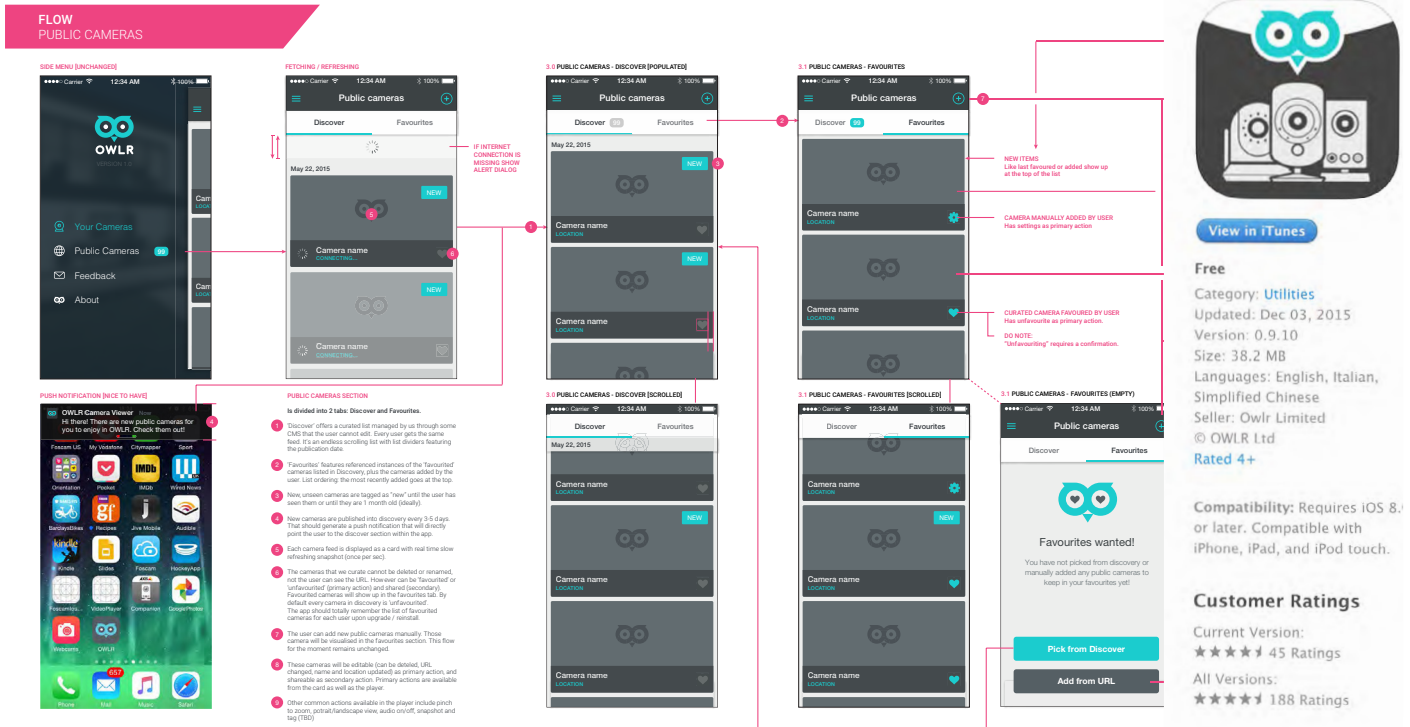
FLOW
PUBLIC CAMERAS

SIDE MENU [UNCHANGED]

Carrier 12:34 AM 100%

OWLR
VERSION 1.0

Your Cameras
Public Cameras 99
Feedback
About

Cam
LOCATION
Cam
LOCATION

FETCHING / REFRESHING

Carrier 12:34 AM 100%
Public cameras
Discover
Favourites

IF INTERNET CONNECTION IS MISSING SHOW ALERT DIALOG

May 22, 2015
NEW
5
Camera name
CONNECTING...
6
NEW
Camera name
CONNECTING...

3.0 PUBLIC CAMERAS - DISCOVER [POPULATED]

Carrier 12:34 AM 100%
Public cameras
Discover 99
Favourites
2
May 22, 2015
NEW
3
1
Camera name
LOCATION
NEW
Camera name
LOCATION

3.1 PUBLIC CAMERAS - FAVOURITES

Carrier 12:34 AM 100%
Public cameras
7
Discover 99
Favourites

NEW ITEMS
Like last favoured or added show up at the top of the list

Camera name
LOCATION

CAMERA MANUALLY ADDED BY USER
Has settings as primary action

Camera name
LOCATION

CURATED CAMERA FAVOURED BY USER
Has unfavourite as primary action.
DO NOTE:
"Unfavouriting" requires a confirmation.

PUSH NOTIFICATION [NICE TO HAVE]

OWLR Camera Viewer Now
Hi there! There are new public cameras for you to enjoy in OWLR. Check them out!
4

Foscam US My Vodafone Citymapper Sport
Orientation Pocket IMDb Wired News
BarclaysBikes Recipes Jive Mobile Audible
Kindle Slides Foscam HockeyApp
FoscamIG... VideoPlayer Companion Google Photos
Webcams OWLR
657
Phone Mail Music Safari

PUBLIC CAMERAS SECTION

Is divided into 2 tabs: Discover and Favourites.

1 'Discover' offers a curated list managed by us through some CMS that the user cannot edit. Every user gets the same feed. It's an endless scrolling list with list dividers featuring the publication date.

2 'Favourites' features referenced instances of the 'favourited' cameras listed in Discovery, plus the cameras added by the user. List ordering: the most recently added goes at the top.

3 New, unseen cameras are tagged as "new" until the user has seen them or until they are 1 month old (ideally).

4 New cameras are published into discovery every 3-5 days. That should generate a push notification that will directly point the user to the discover section within the app.

5 Each camera feed is displayed as a card with real time slow refreshing snapshot (once per sec).

6 The cameras that we curate cannot be deleted or renamed, not the user can see the URL. However can be 'favourited' or 'unfavourited' (primary action) and shared (secondary). Favourited cameras will show up in the favourites tab. By default every camera in discovery is 'unfavourited'. The app should totally remember the list of favourited cameras for each user upon upgrade / reinstall.

7 The user can add new public cameras manually. Those camera will be visualised in the favourites section. This flow for the moment remains unchanged.

8 These cameras will be editable (can be deleted, URL changed, name and location updated) as primary action, and shareable as secondary action. Primary actions are available from the card as well as the player.

9 Other common actions available in the player include pinch to zoom, potrait/landscape view, audio on/off, snapshot and tag (TBD)

3.0 PUBLIC CAMERAS - DISCOVER [SCROLLED]

Carrier 12:34 AM 100%
Discover
Favourites
May 22, 2015
Camera name
LOCATION
NEW
Camera name
LOCATION
Camera name
LOCATION

3.1 PUBLIC CAMERAS - FAVOURITES [SCROLLED]

Carrier 12:34 AM 100%
Discover
Favourites
Camera name
LOCATION
NEW
Camera name
LOCATION
Camera name
LOCATION

3.1 PUBLIC CAMERAS - FAVOURITES (EMPTY)

Carrier 12:34 AM 100%
Public cameras
Discover
Favourites

Favourites wanted!
You have not picked from discovery or manually added any public cameras to keep in your favourites yet!

Pick from Discover
Add from URL

View in iTunes

Free
Category: Utilities
Updated: Dec 03, 2015
Version: 0.9.10
Size: 38.2 MB
Languages: English, Italian, Simplified Chinese
Seller: Owlr Limited
© OWLR Ltd
Rated 4+

Compatibility: Requires iOS 8.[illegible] or later. Compatible with iPhone, iPad, and iPod touch.

Customer Ratings
Current Version:
★★★★ 45 Ratings
All Versions:
★★★★ 188 Ratings